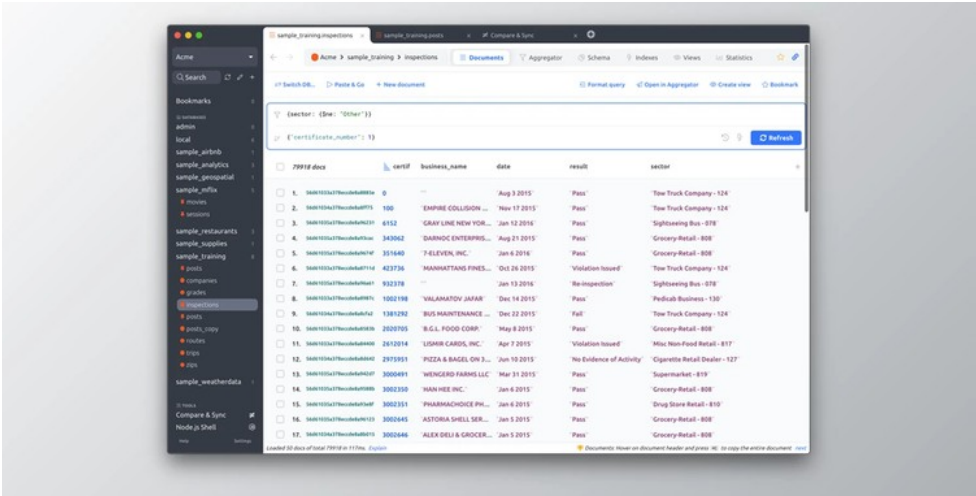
sample_training.inspections | sample_training.posts | Compare & Sync

Acme

Search

Bookmarks

DATABASES
admin
local
sample_airbnb
sample_analytics
sample_geospatial
sample_mflix
movies
sessions
sample_restaurants
sample_supplies
sample_training
posts
companies
grades
inspections
posts
posts_copy
routes
trips
zips
sample_weatherdata

TOOLS
Compare & Sync
Node.js Shell
Help Settings

Acme > sample_training > inspections | Documents | Aggregator | Schema | Indexes | Views | Statistics

Switch DB... | Paste & Go | + New document | Format query | Open in Aggregator | Create view | Bookmark

{sector: {$ne: "Other"}}

{"certificate_number": 1}

Refresh

| | 79918 docs | certif | business_name | date | result | sector |
|---|---|---|---|---|---|---|
| 1. | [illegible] | 0 | "" | 'Aug 3 2015' | 'Pass' | 'Tow Truck Company - 124' |
| 2. | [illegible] | 100 | 'EMPIRE COLLISION ... | 'Nov 17 2015' | 'Pass' | 'Tow Truck Company - 124' |
| 3. | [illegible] | 6152 | 'GRAY LINE NEW YOR... | 'Jan 12 2016' | 'Pass' | 'Sightseeing Bus - 078' |
| 4. | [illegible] | 343062 | 'DARNOC ENTERPRIS... | 'Aug 21 2015' | 'Pass' | 'Grocery-Retail - 808' |
| 5. | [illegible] | 351640 | '7-ELEVEN, INC.' | 'Jan 6 2016' | 'Pass' | 'Grocery-Retail - 808' |
| 6. | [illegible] | 423736 | 'MANHATTANS FINES... | 'Oct 26 2015' | 'Violation Issued' | 'Tow Truck Company - 124' |
| 7. | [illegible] | 932378 | "" | 'Jan 13 2016' | 'Re-inspection' | 'Sightseeing Bus - 078' |
| 8. | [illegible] | 1002198 | 'VALAMATOV JAFAR' | 'Dec 14 2015' | 'Pass' | 'Pedicab Business - 130' |
| 9. | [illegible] | 1381292 | 'BUS MAINTENANCE ... | 'Dec 22 2015' | 'Fail' | 'Tow Truck Company - 124' |
| 10. | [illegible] | 2020705 | 'B.G.L. FOOD CORP.' | 'May 8 2015' | 'Pass' | 'Grocery-Retail - 808' |
| 11. | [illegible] | 2612014 | 'LISMIR CARDS, INC.' | 'Apr 7 2015' | 'Violation Issued' | 'Misc Non-Food Retail - 817' |
| 12. | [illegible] | 2975951 | 'PIZZA & BAGEL ON 3... | 'Jun 10 2015' | 'No Evidence of Activity' | 'Cigarette Retail Dealer - 127' |
| 13. | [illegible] | 3000491 | 'WENGERD FARMS LLC' | 'Mar 31 2015' | 'Pass' | 'Supermarket - 819' |
| 14. | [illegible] | 3002350 | 'HAN HEE INC.' | 'Jan 6 2015' | 'Pass' | 'Grocery-Retail - 808' |
| 15. | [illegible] | 3002351 | 'PHARMACHOICE PH... | 'Jan 6 2015' | 'Pass' | 'Drug Store Retail - 810' |
| 16. | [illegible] | 3002645 | 'ASTORIA SHELL SER... | 'Jan 5 2015' | 'Pass' | 'Grocery-Retail - 808' |
| 17. | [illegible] | 3002646 | 'ALEX DELI & GROCER... | 'Jan 5 2015' | 'Pass' | 'Grocery-Retail - 808' |

Loaded 50 docs of total 79918 in 117ms. Explain

Documents: Hover on document header and press ⌘C to copy the entire document next